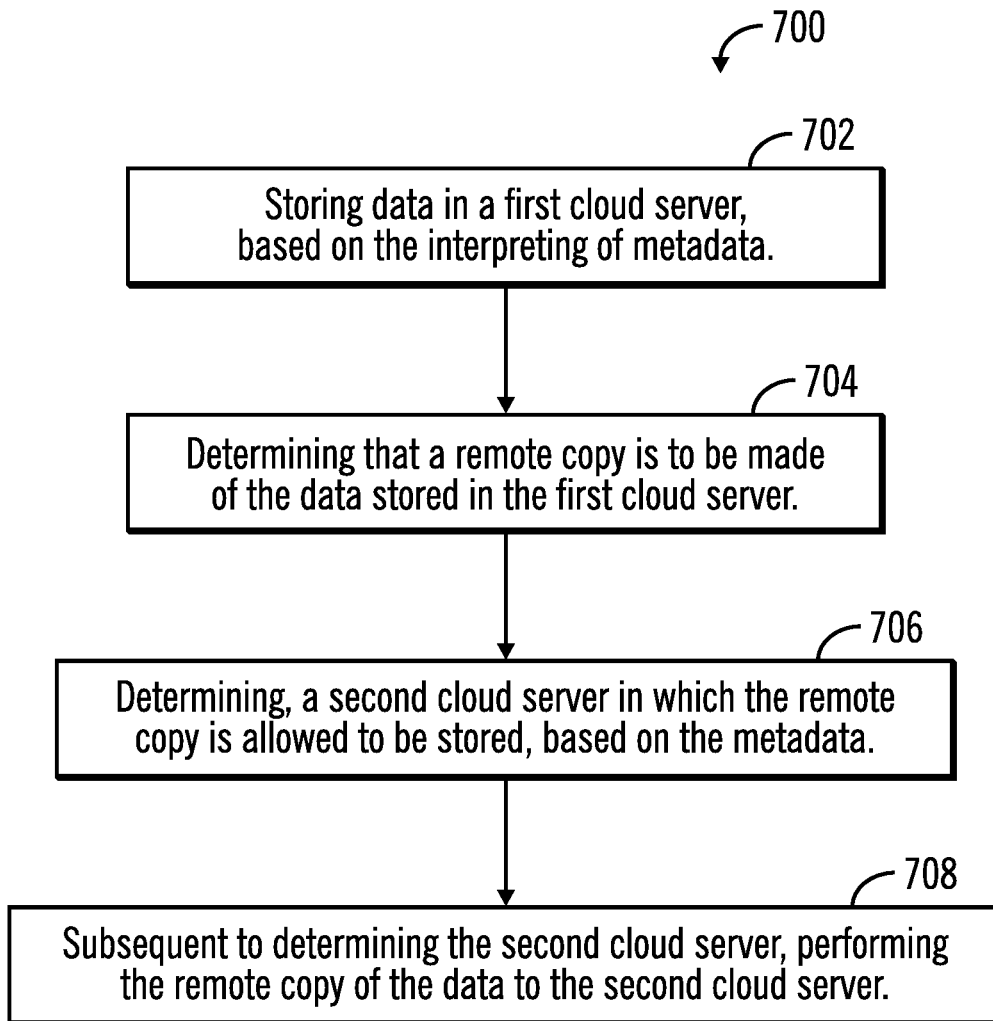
700

702

Storing data in a first cloud server, based on the interpreting of metadata.

704

Determining that a remote copy is to be made of the data stored in the first cloud server.

706

Determining, a second cloud server in which the remote copy is allowed to be stored, based on the metadata.

708

Subsequent to determining the second cloud server, performing the remote copy of the data to the second cloud server.